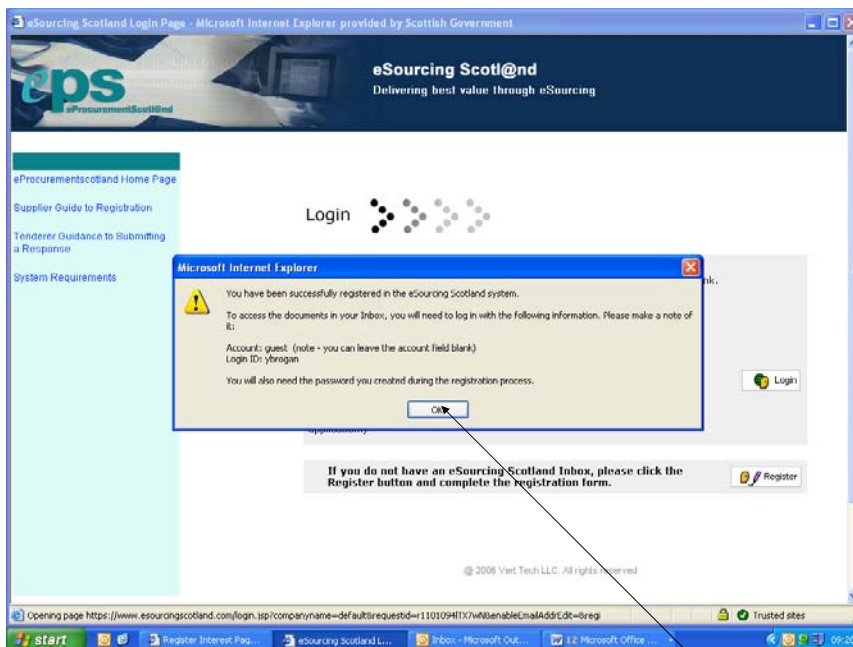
eSourcing Scotland Login Page - Microsoft Internet Explorer provided by Scottish Government

eps eProcurementScotl@nd

eSourcing Scotl@nd
Delivering best value through eSourcing

eProcurementscotland Home Page
Supplier Guide to Registration
Tenderer Guidance to Submitting a Response
System Requirements

Login

nk.

Microsoft Internet Explorer

You have been successfully registered in the eSourcing Scotland system.

To access the documents in your Inbox, you will need to log in with the following information. Please make a note of it:

Account: guest (note - you can leave the account field blank)
Login ID: ybrogan

You will also need the password you created during the registration process.

OK

Login

If you do not have an eSourcing Scotland Inbox, please click the Register button and complete the registration form.

Register

@ 2006 Vert Tech LLC. All rights reserved

Opening page https://www.esourcingscotland.com/login.jsp?companyname=default&requestid=r1101094ITX7wN&enableEmailAddrEdit=&regi

Trusted sites

start | Register Interest Pag... | eSourcing Scotland L... | Inbox - Microsoft Out... | 12 Microsoft Office ... | 09:20